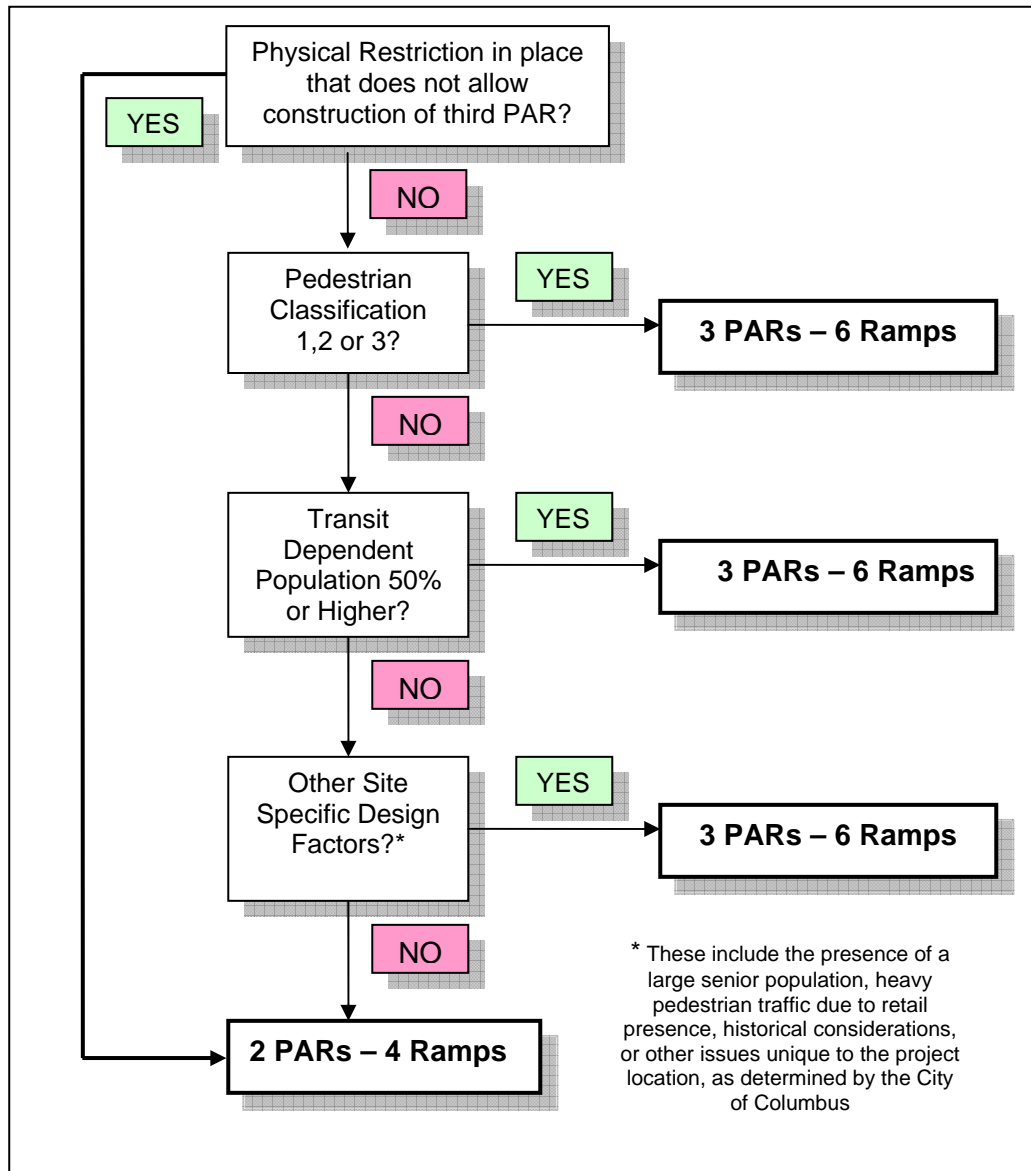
Physical Restriction in place that does not allow construction of third PAR?

YES

NO

Pedestrian Classification 1,2 or 3?

YES

3 PARs – 6 Ramps

NO

Transit Dependent Population 50% or Higher?

YES

3 PARs – 6 Ramps

NO

Other Site Specific Design Factors?*

YES

3 PARs – 6 Ramps

NO

2 PARs – 4 Ramps

* These include the presence of a large senior population, heavy pedestrian traffic due to retail presence, historical considerations, or other issues unique to the project location, as determined by the City of Columbus